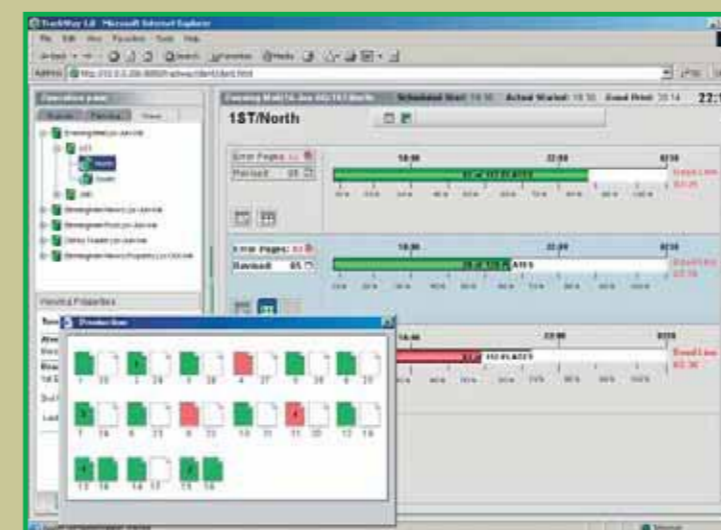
TrackWay Ltd - Microsoft Internet Explorer

File Edit View Favorites Tools Help

Address

Overview pane

Viewing Properties

Production

1ST/North

Scheduled Start: 18:10 Actual Started: 18:30 Event Print: 20:14 22:

Error Pages:

Revised:

18:00

22:00

Error Pages:

Revised: 65

18:00

22:00

Dead Line

North

South

Production

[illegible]